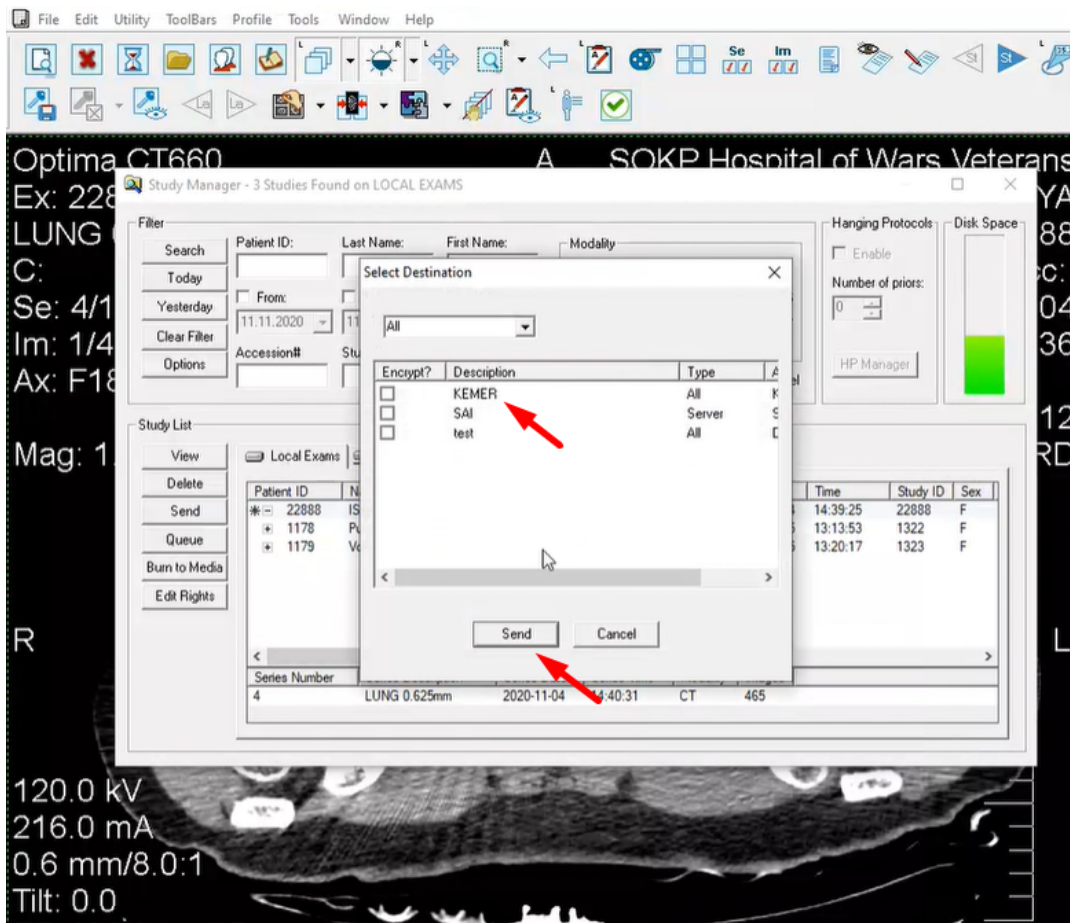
File Edit Utility ToolBars Profile Tools Window Help

Se
Im
St

Optima CT660
Ex: 228
LUNG
C:
Se: 4/1
Im: 1/4
Ax: F18
Mag: 1
R
120.0 kV
216.0 mA
0.6 mm/8.0:1
Tilt: 0.0

A
SOKP Hospital of Wars Veterans
YA
88
c:
04
36
12
RD
L

Study Manager - 3 Studies Found on LOCAL EXAMS

Filter
Search
Today
Yesterday
Clear Filter
Options
Patient ID:
Last Name:
First Name:
Modality
From:
11.11.2020
11
Accession#
Stu
el

Hanging Protocols
Enable
Number of priors:
0
HP Manager
Disk Space

Study List
View
Delete
Send
Queue
Burn to Media
Edit Rights
Local Exams

| Patient ID | N | Time | Study ID | Sex |
|---|---|---|---|---|
| 22888 | IS | 14:39:25 | 22888 | F |
| 1178 | Pu | 13:13:53 | 1322 | F |
| 1179 | Vo | 13:20:17 | 1323 | F |

| Series Number | | | | | |
|---|---|---|---|---|---|
| 4 | LUNG 0.625mm | 2020-11-04 | 14:40:31 | CT | 465 |

Select Destination
All

| Encrypt? | Description | Type | A |
|---|---|---|---|
| | KEMER | All | K |
| | SAI | Server | S |
| | test | All | D |

Send
Cancel